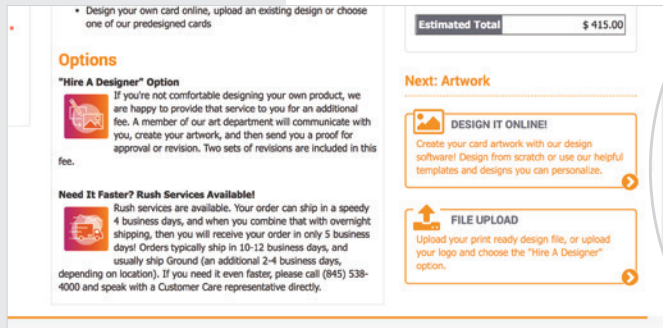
• Design your own card online, upload an existing design or choose one of our predesigned cards

Options

"Hire A Designer" Option

If you're not comfortable designing your own product, we are happy to provide that service to you for an additional fee. A member of our art department will communicate with you, create your artwork, and then send you a proof for approval or revision. Two sets of revisions are included in this fee.

Need It Faster? Rush Services Available!

Rush services are available. Your order can ship in a speedy 4 business days, and when you combine that with overnight shipping, then you will receive your order in only 5 business days! Orders typically ship in 10-12 business days, and usually ship Ground (an additional 2-4 business days, depending on location). If you need it even faster, please call (845) 538-4000 and speak with a Customer Care representative directly.

| Estimated Total | $ 415.00 |
|---|---|

Next: Artwork

DESIGN IT ONLINE!

Create your card artwork with our design software! Design from scratch or use our helpful templates and designs you can personalize.

FILE UPLOAD

Upload your print ready design file, or upload your logo and choose the "Hire A Designer" option.